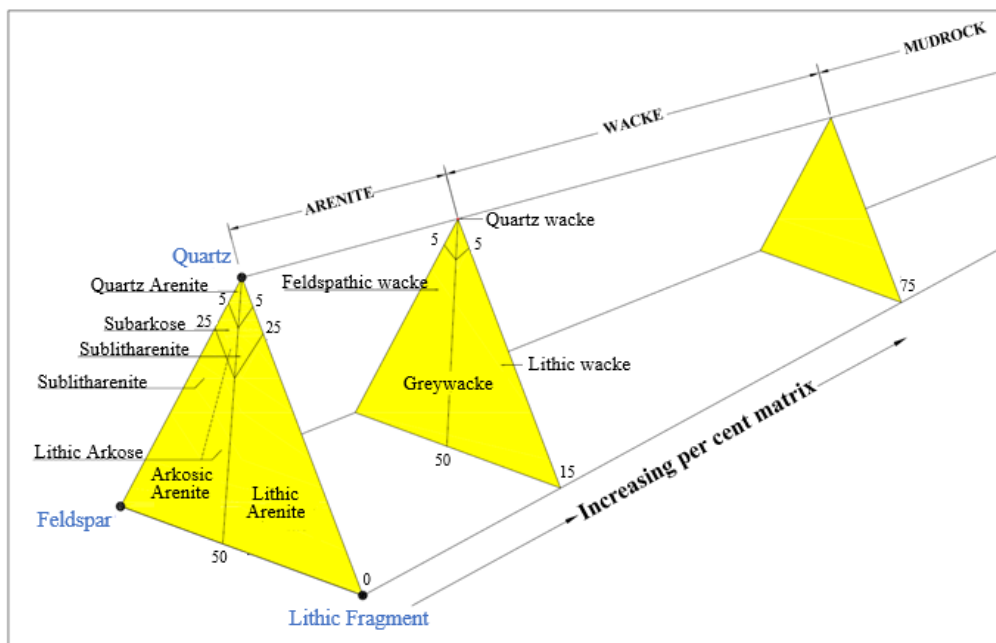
MUDROCK

WACKE

ARENITE

Quartz wacke

5 5

Quartz

Feldspathic wacke

Quartz Arenite

5 5

Subarkose

25 25

Sublitharenite

Sublitharenite

Lithic wacke

Greywacke

Lithic Arkose

Arkosic Arenite

Lithic Arenite

50

15

75

Feldspar

50

0

Increasing per cent matrix

Lithic Fragment